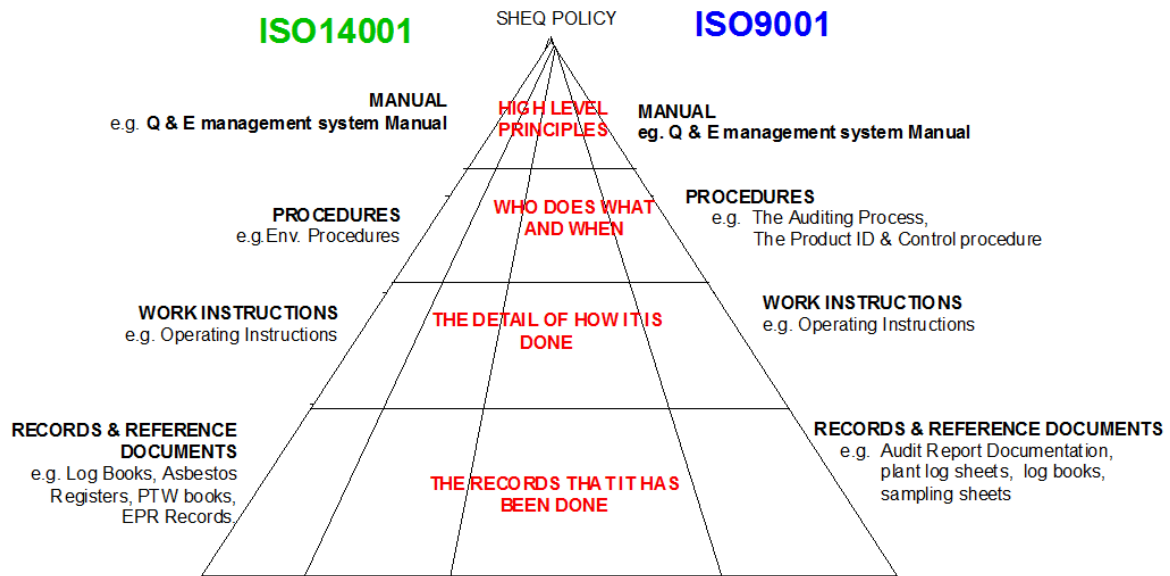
ISO14001

SHEQ POLICY

ISO9001

MANUAL
e.g. Q & E management system Manual

HIGH LEVEL PRINCIPLES

MANUAL
eg. Q & E management system Manual

PROCEDURES
e.g.Env. Procedures

WHO DOES WHAT AND WHEN

PROCEDURES
e.g. The Auditing Process, The Product ID & Control procedure

WORK INSTRUCTIONS
e.g. Operating Instructions

THE DETAIL OF HOW IT IS DONE

WORK INSTRUCTIONS
e.g. Operating Instructions

RECORDS & REFERENCE DOCUMENTS
e.g. Log Books, Asbestos Registers, PTW books, EPR Records.

THE RECORDS THAT IT HAS BEEN DONE

RECORDS & REFERENCE DOCUMENTS
e.g. Audit Report Documentation, plant log sheets, log books, sampling sheets